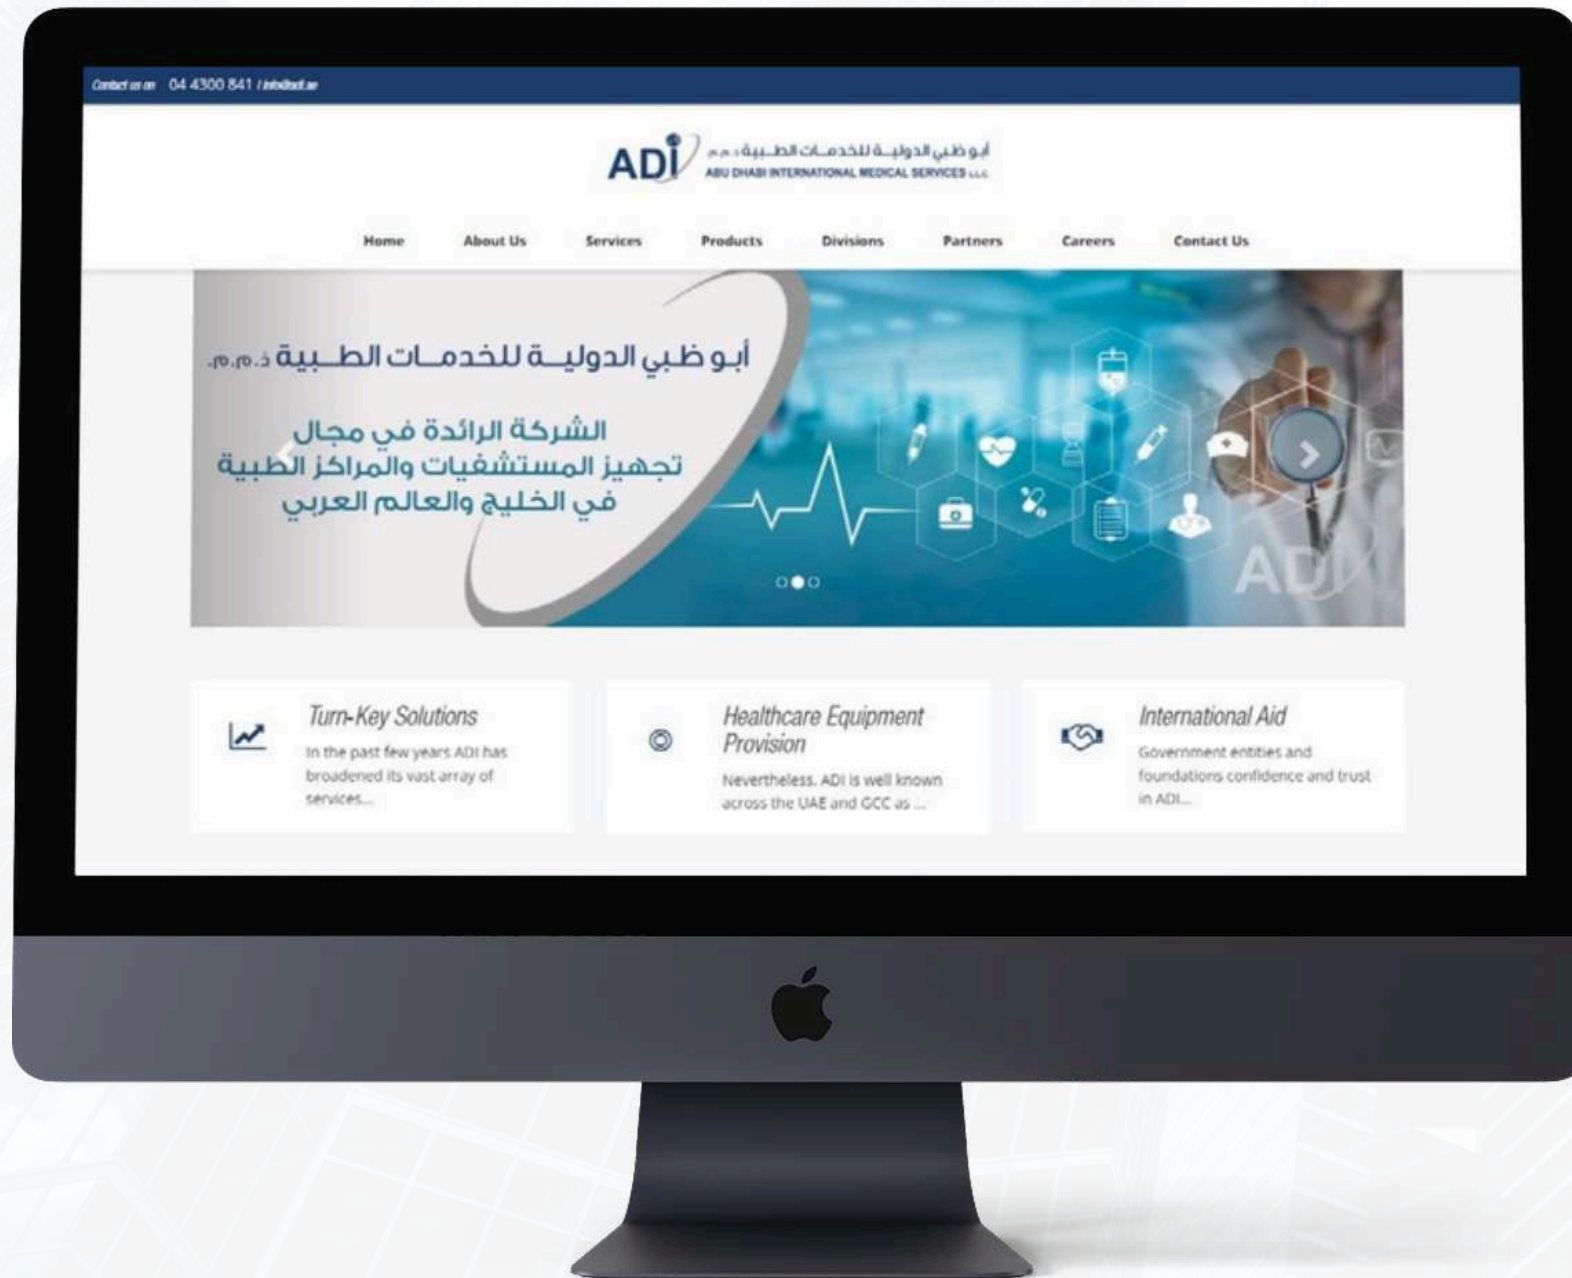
Contact us on 04 4300 841 / info@adi.ae

ADI أبو ظبي الدولية للخدمات الطبية ذ.م.م ABU DHABI INTERNATIONAL MEDICAL SERVICES LLC

Home About Us Services Products Divisions Partners Careers Contact Us

أبو ظبي الدولية للخدمات الطبية ذ.م.م.

الشركة الرائدة في مجال تجهيز المستشفيات والمراكز الطبية في الخليج والعالم العربي

ADI

Turn-Key Solutions
In the past few years ADI has broadened its vast array of services...

Healthcare Equipment Provision
Nevertheless. ADI is well known across the UAE and GCC as ...

International Aid
Government entities and foundations confidence and trust in ADI...